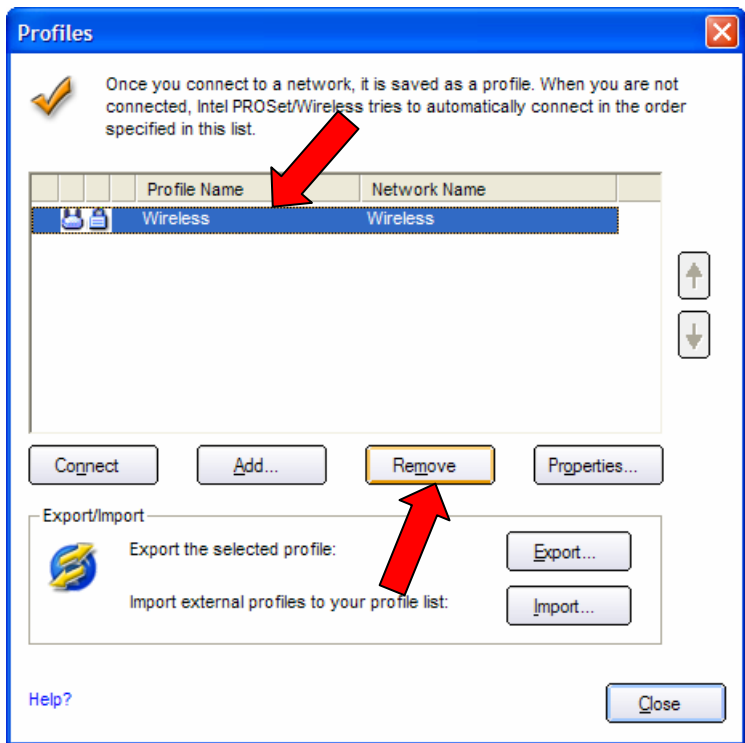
Profiles

Once you connect to a network, it is saved as a profile. When you are not connected, Intel PROSet/Wireless tries to automatically connect in the order specified in this list.

| | | | Profile Name | Network Name |
|---|---|---|---|---|
| | | | Wireless | Wireless |

Connect | Add... | Remove | Properties...

Export/Import

Export the selected profile: Export...

Import external profiles to your profile list: Import...

Help?

Close